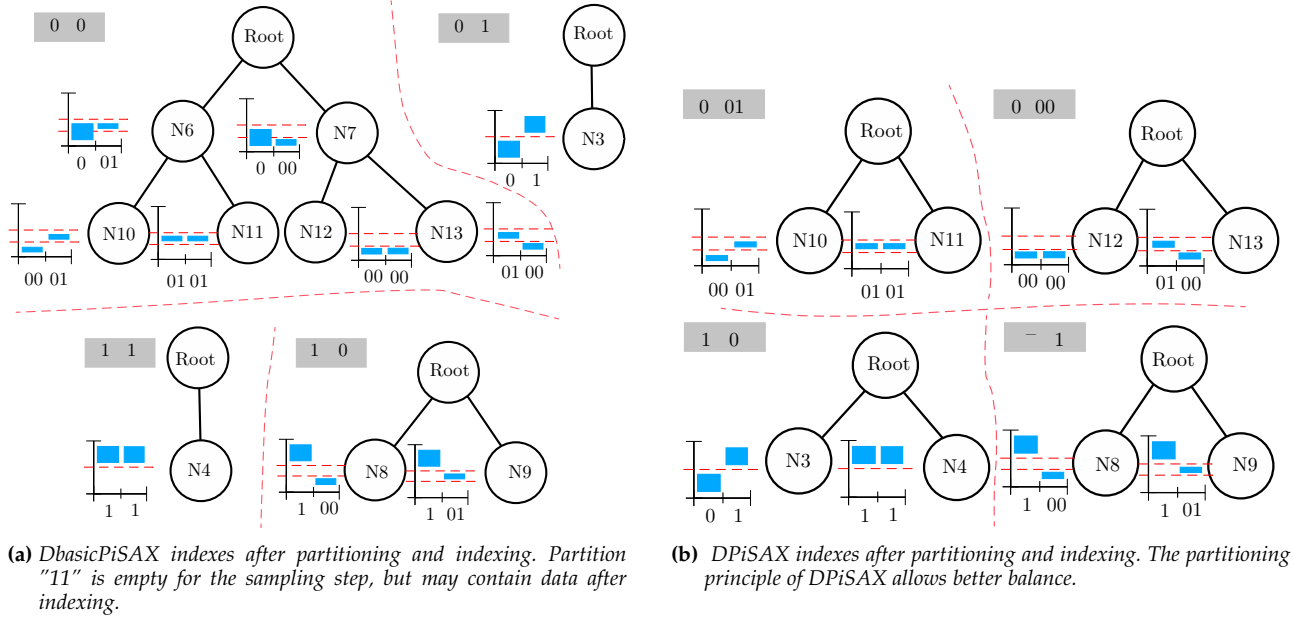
0 0

Root

N6

N7

0 01

0 00

N10

N11

N12

N13

00 01

01 01

00 00

01 00

0 1

Root

N3

0 1

1 1

Root

N4

1 1

1 0

Root

N8

N9

1 00

1 01

(a) DbasicPiSAX indexes after partitioning and indexing. Partition "11" is empty for the sampling step, but may contain data after indexing.

0 01

Root

N10

N11

00 01

01 01

0 00

Root

N12

N13

00 00

01 00

1 0

Root

N3

N4

0 1

1 1

− 1

Root

N8

N9

1 00

1 01

(b) DPiSAX indexes after partitioning and indexing. The partitioning principle of DPiSAX allows better balance.